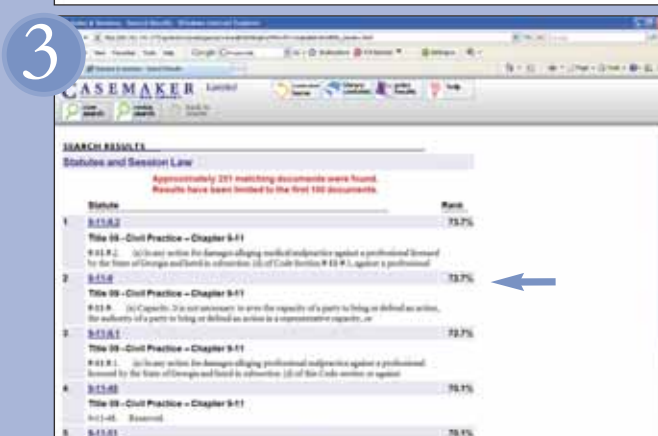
3

CASEMAKER

SEARCH RESULTS

Statutes and Session Law

Approximately 251 matching documents were found. Results have been limited to the first 100 documents.

| | Statute | Rank |
|---|---|---|
| 1 | 9-11-9.2 | 73.7% |
| | Title 09 - Civil Practice - Chapter 9-11 | |
| | 9-11-9.2. (a) In any action for damages alleging medical malpractice against a professional licensed by the State of Georgia and listed in subsection (d) of Code Section 9-11-9.1, against a professional | |
| 2 | 9-11-9 | 73.7% |
| | Title 09 - Civil Practice - Chapter 9-11 | |
| | 9-11-9. (a) Capacity. It is not necessary to aver the capacity of a party to bring or defend an action, the authority of a party to bring or defend an action in a representative capacity, or | |
| 3 | 9-11-9.1 | 72.7% |
| | Title 09 - Civil Practice - Chapter 9-11 | |
| | 9-11-9.1. (a) In any action for damages alleging professional malpractice against a professional licensed by the State of Georgia and listed in subsection (d) of this Code section or against | |
| 4 | 9-11-48 | 70.1% |
| | Title 09 - Civil Practice - Chapter 9-11 | |
| | 9-11-48. Reserved. | |
| 5 | 9-11-51 | 70.1% |